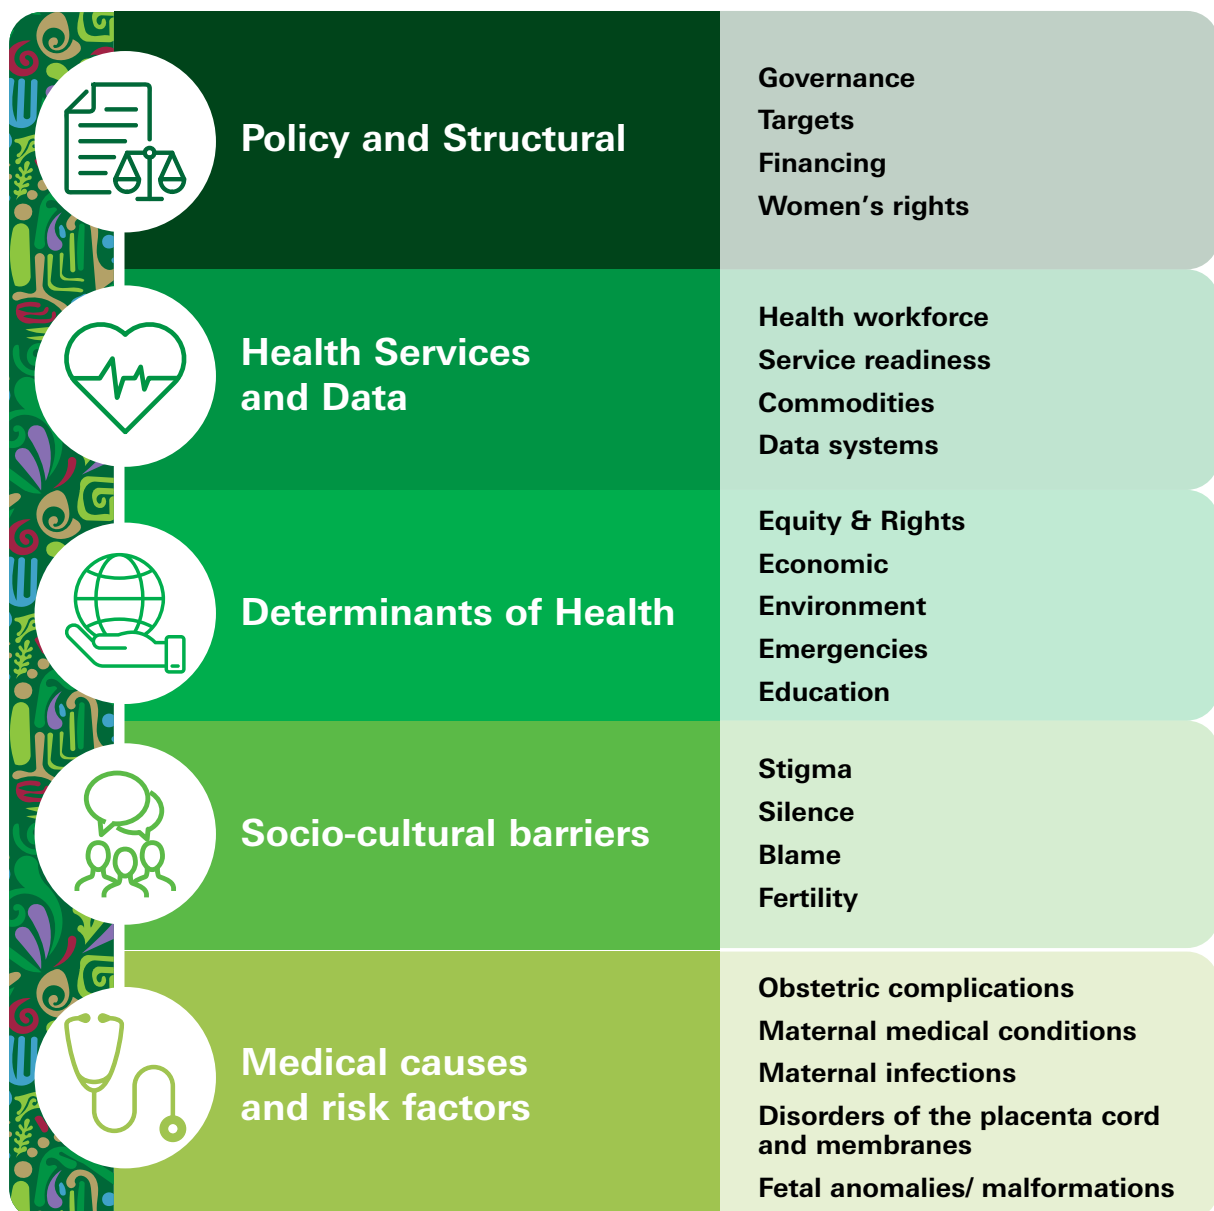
Policy and Structural

Governance
Targets
Financing
Women's rights

Health Services and Data

Health workforce
Service readiness
Commodities
Data systems

Determinants of Health

Equity & Rights
Economic
Environment
Emergencies
Education

Socio-cultural barriers

Stigma
Silence
Blame
Fertility

Medical causes and risk factors

Obstetric complications
Maternal medical conditions
Maternal infections
Disorders of the placenta cord and membranes
Fetal anomalies/ malformations